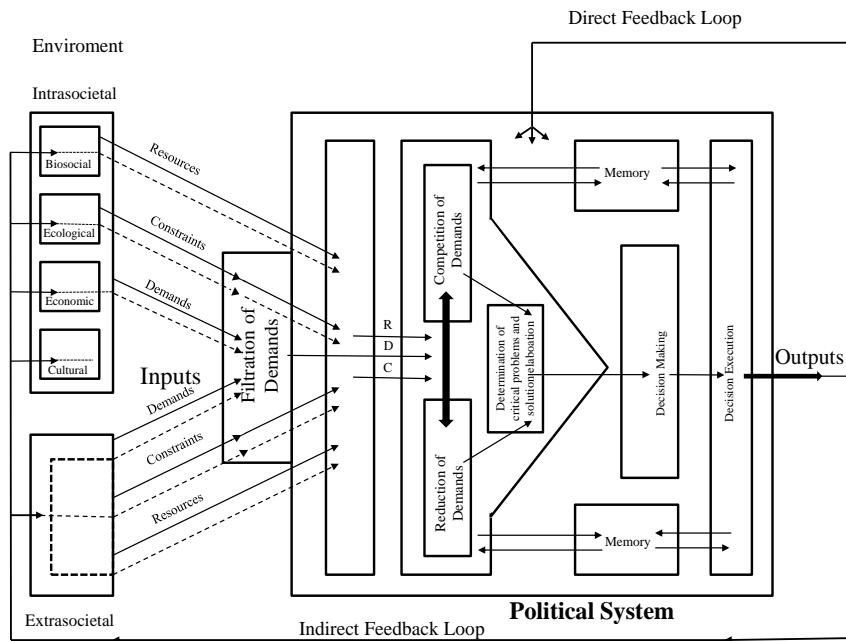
Direct Feedback Loop

Enviroment

Intrasocietal

Biosocial

Ecological

Economic

Cultural

Resources

Constraints

Demands

Filtration of Demands

Inputs

Demands

Constraints

Resources

R

D

C

Competition of Demands

Reduction of Demands

Determination of critical problems and solutionelaboation

Memory

Decision Making

Memory

Decision Execution

Outputs

Extrasocietal

Political System

Indirect Feedback Loop